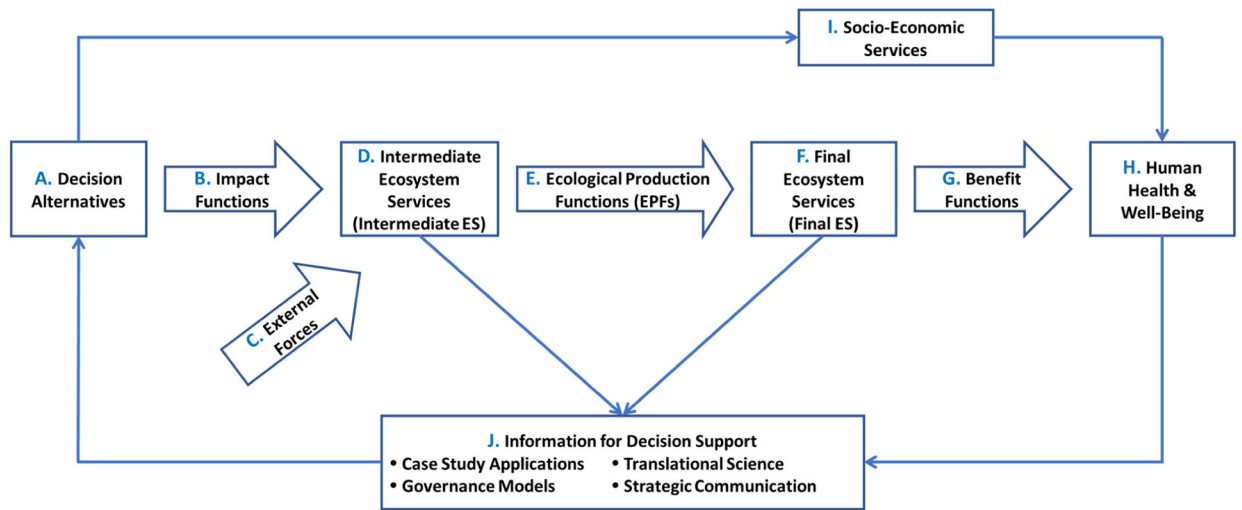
I. Socio-Economic Services

A. Decision Alternatives

B. Impact Functions

D. Intermediate Ecosystem Services (Intermediate ES)

E. Ecological Production Functions (EPFs)

F. Final Ecosystem Services (Final ES)

G. Benefit Functions

H. Human Health & Well-Being

C. External Forces

J. Information for Decision Support
• Case Study Applications
• Translational Science
• Governance Models
• Strategic Communication